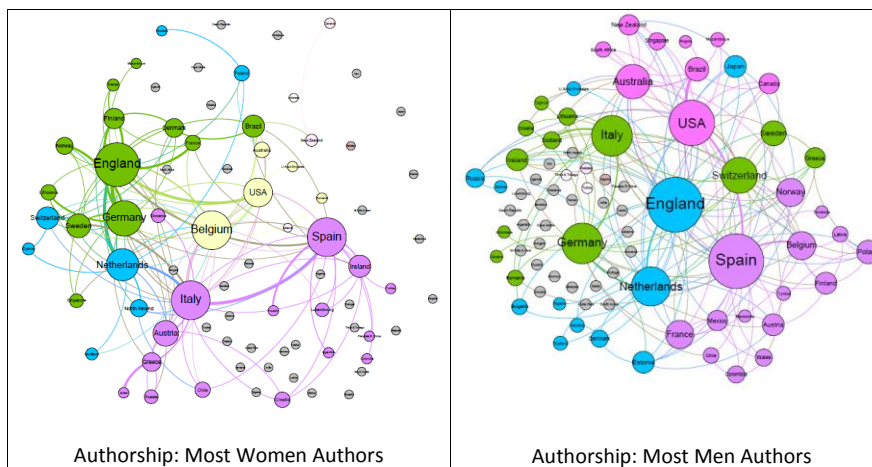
Finland
Norway
England
Germany
Sweden
Switzerland
Netherlands
Denmark
France
Brazil
Poland
USA
Belgium
Spain
Ireland
Italy
North Ireland
Austria
Greece
Chile
Croatia
Authorship: Most Women Authors

New Zealand
Singapore
South Africa
Australia
Brazil
Japan
Canada
USA
Italy
Sweden
Lithuania
Scotland
Ireland
Switzerland
Greece
Norway
England
Germany
Spain
Belgium
Latvia
Pola
Netherlands
Finland
France
Mexico
Austria
Denmark
Estonia
Chile
Wales
Authorship: Most Men Authors